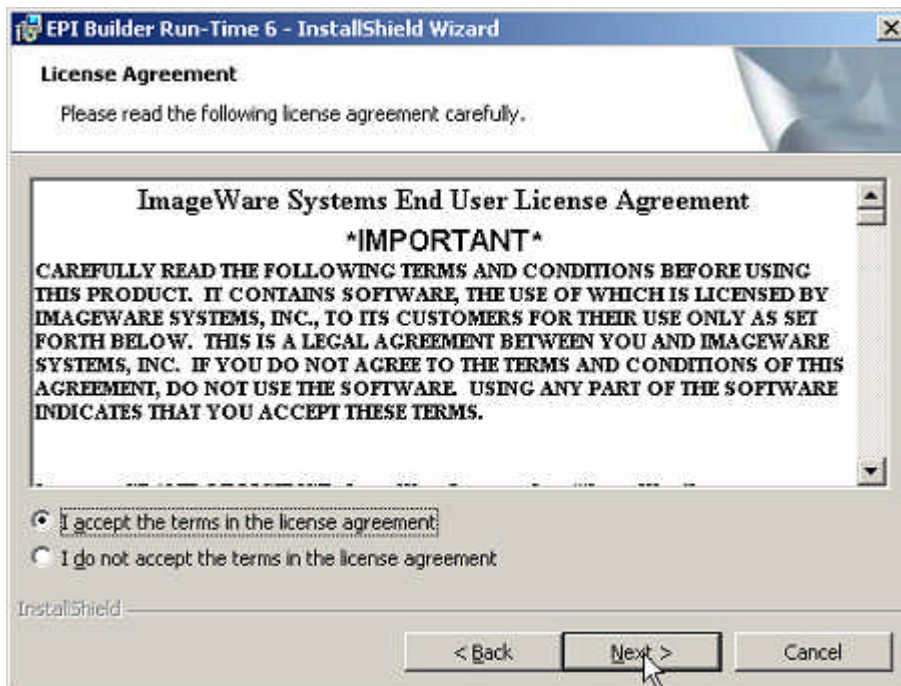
EPI Builder Run-Time 6 - InstallShield Wizard

License Agreement

Please read the following license agreement carefully.

ImageWare Systems End User License Agreement

*IMPORTANT*

CAREFULLY READ THE FOLLOWING TERMS AND CONDITIONS BEFORE USING THIS PRODUCT. IT CONTAINS SOFTWARE, THE USE OF WHICH IS LICENSED BY IMAGEWARE SYSTEMS, INC., TO ITS CUSTOMERS FOR THEIR USE ONLY AS SET FORTH BELOW. THIS IS A LEGAL AGREEMENT BETWEEN YOU AND IMAGEWARE SYSTEMS, INC. IF YOU DO NOT AGREE TO THE TERMS AND CONDITIONS OF THIS AGREEMENT, DO NOT USE THE SOFTWARE. USING ANY PART OF THE SOFTWARE INDICATES THAT YOU ACCEPT THESE TERMS.

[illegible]

I accept the terms in the license agreement

I do not accept the terms in the license agreement

InstallShield

< Back

Next >

Cancel